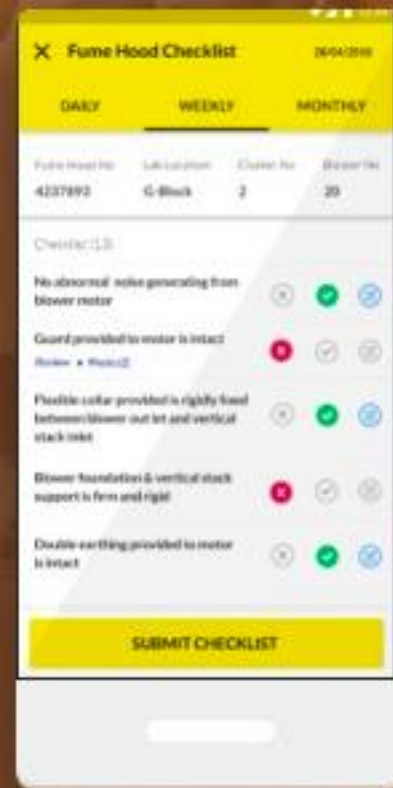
Fume Hood Checklist
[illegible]

DAILY
WEEKLY
MONTHLY

Fume Hood No
4237893

Lab Location
G-Block

Cluster No
2

Blower No
20

Checklist (13)

No abnormal noise generating from blower motor

Guard provided to motor is intact
Review • Photo(2)

Flexible collar provided is rigidly fixed between blower out let and vertical stack inlet

Blower foundation & vertical stack support is firm and rigid

Double earthing provided to motor is intact

SUBMIT CHECKLIST